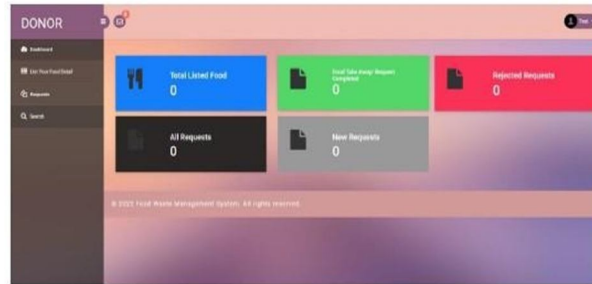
DONOR

Dashboard

List Your Food Detail

Requests

Search

Test

Total Listed Food
0

Food Take Away Request Completed
0

Rejected Requests
0

All Requests
0

New Requests
0

© 2022 Food Waste Management System. All rights reserved.